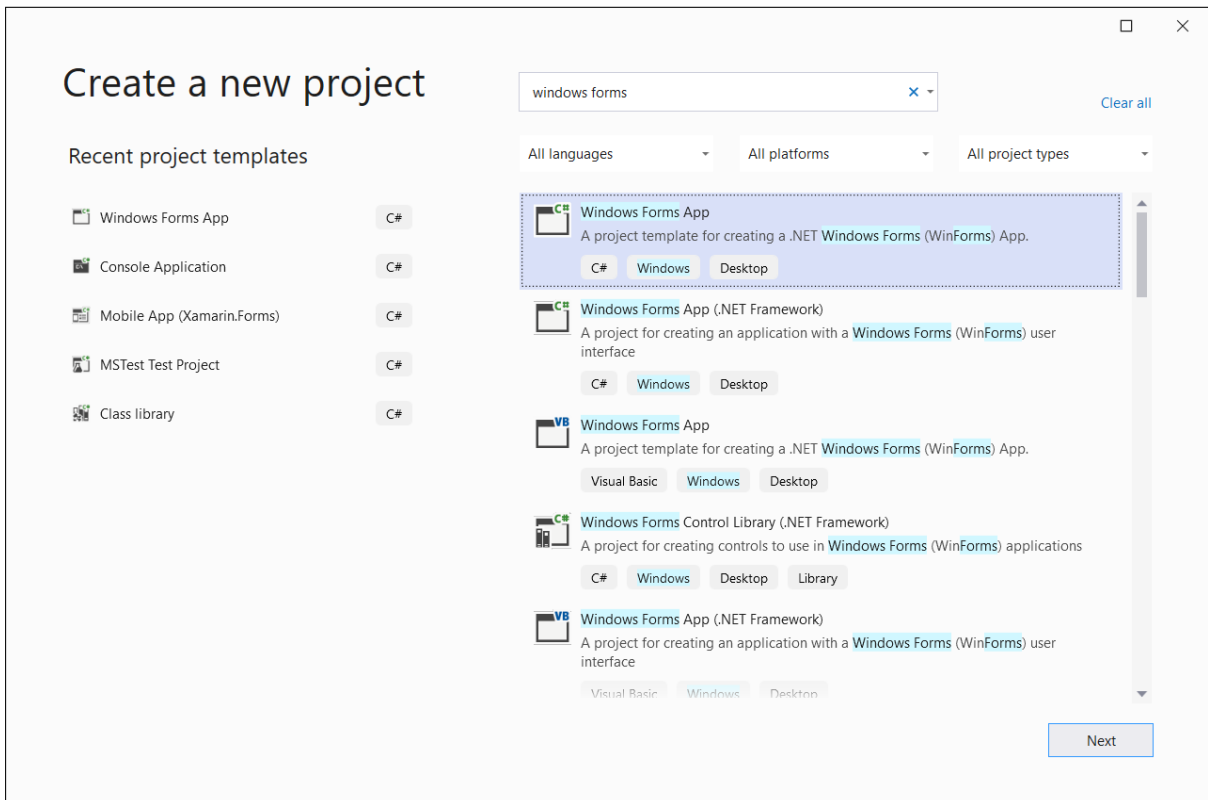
Create a new project

windows forms

Clear all

Recent project templates

Windows Forms App C#

Console Application C#

Mobile App (Xamarin.Forms) C#

MSTest Test Project C#

Class library C#

All languages

All platforms

All project types

Windows Forms App
A project template for creating a .NET Windows Forms (WinForms) App.
C# Windows Desktop

Windows Forms App (.NET Framework)
A project for creating an application with a Windows Forms (WinForms) user interface
C# Windows Desktop

Windows Forms App
A project template for creating a .NET Windows Forms (WinForms) App.
Visual Basic Windows Desktop

Windows Forms Control Library (.NET Framework)
A project for creating controls to use in Windows Forms (WinForms) applications
C# Windows Desktop Library

Windows Forms App (.NET Framework)
A project for creating an application with a Windows Forms (WinForms) user interface
Visual Basic Windows Desktop

Next